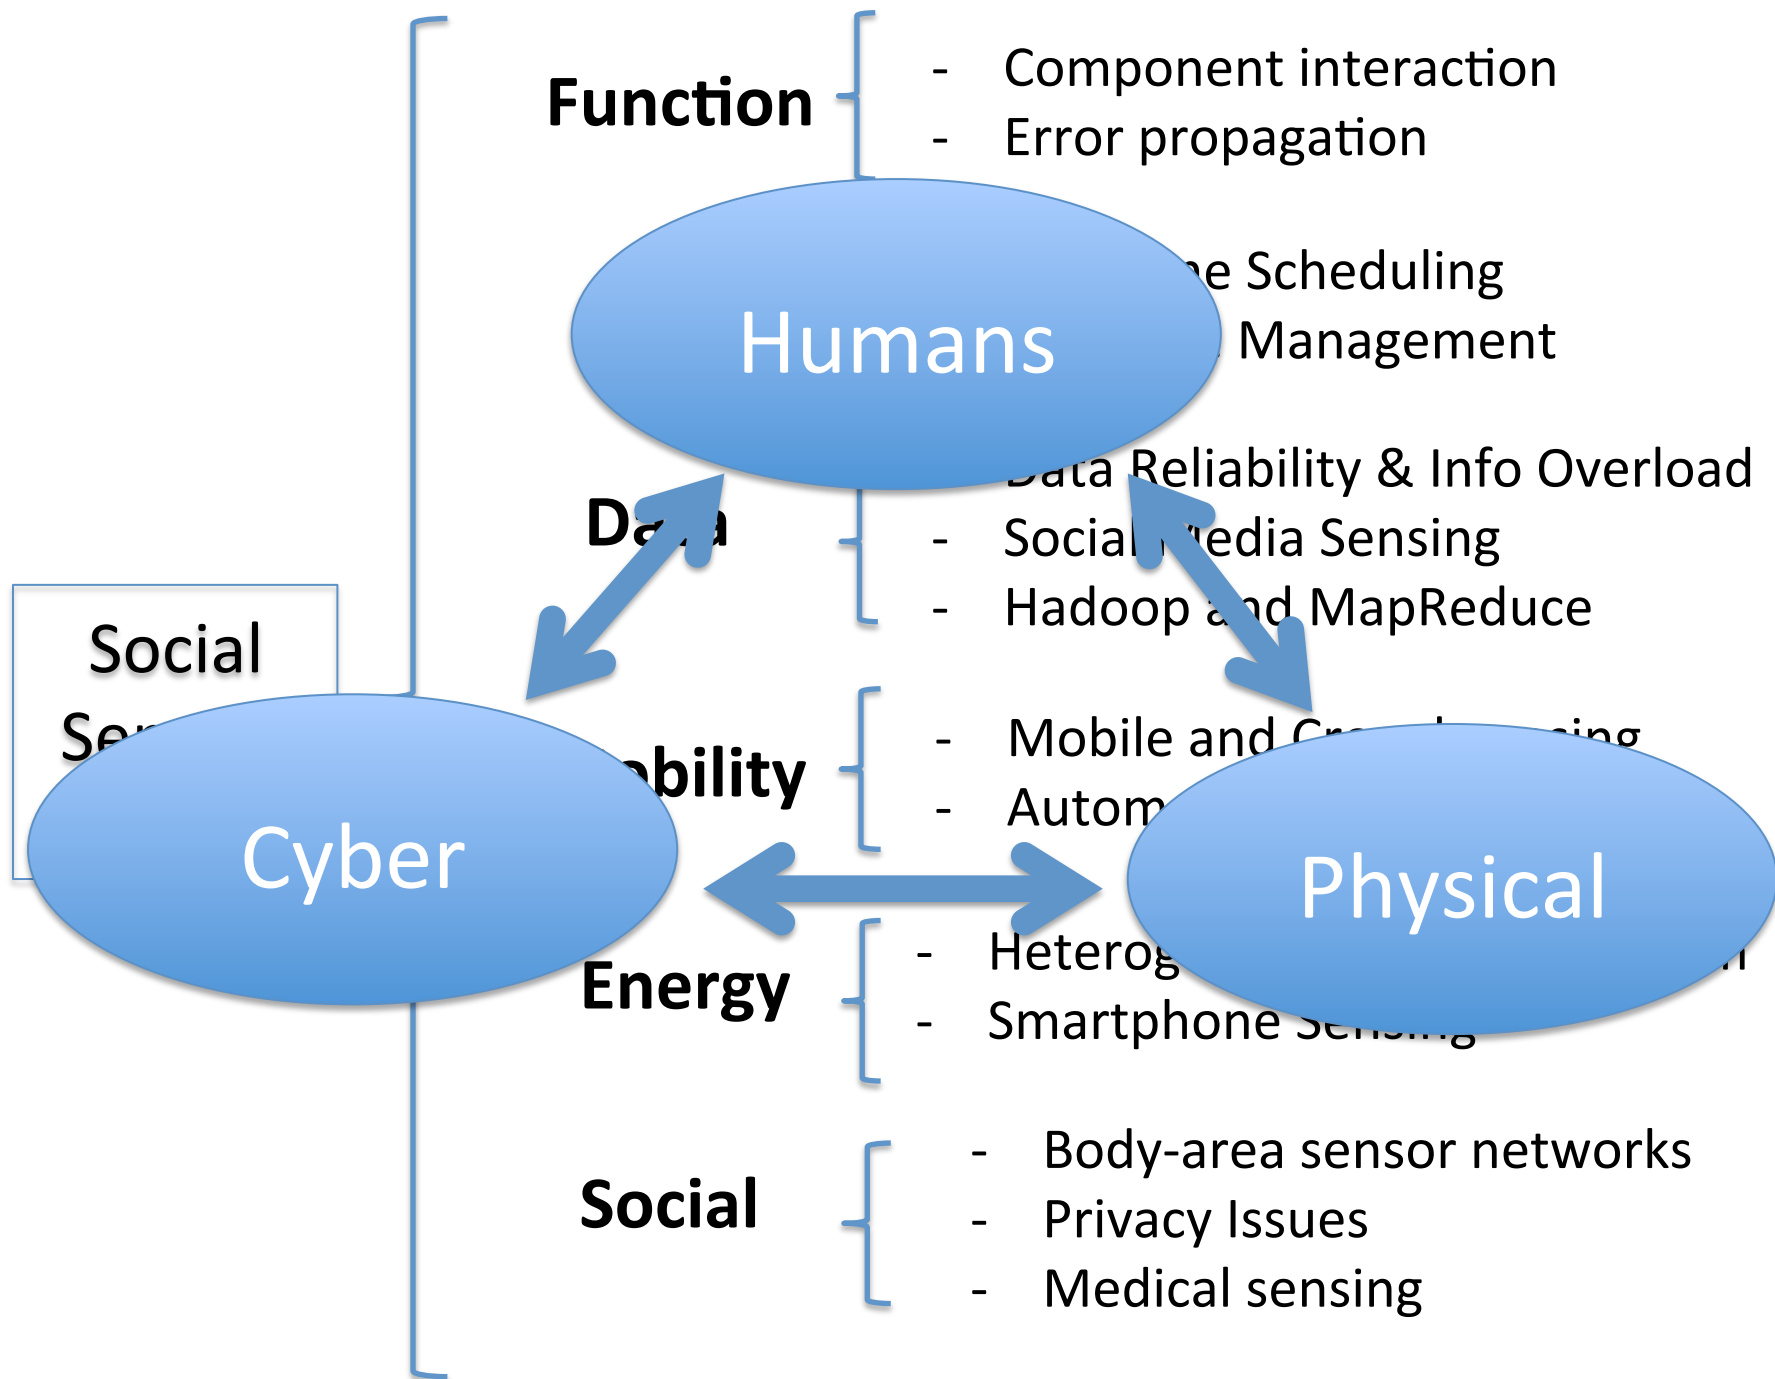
Function

- Component interaction
- Error propagation

Humans

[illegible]e Scheduling
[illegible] Management

Data

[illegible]ata Reliability & Info Overload
- Social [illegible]edia Sensing
- Hadoop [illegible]d MapReduce

Social
Se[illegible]

Cyber

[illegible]bility

- Mobile and Cr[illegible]ing
- Autom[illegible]

Physical

Energy

- Heterog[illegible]
- Smartphone Se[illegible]

Social

- Body-area sensor networks
- Privacy Issues
- Medical sensing